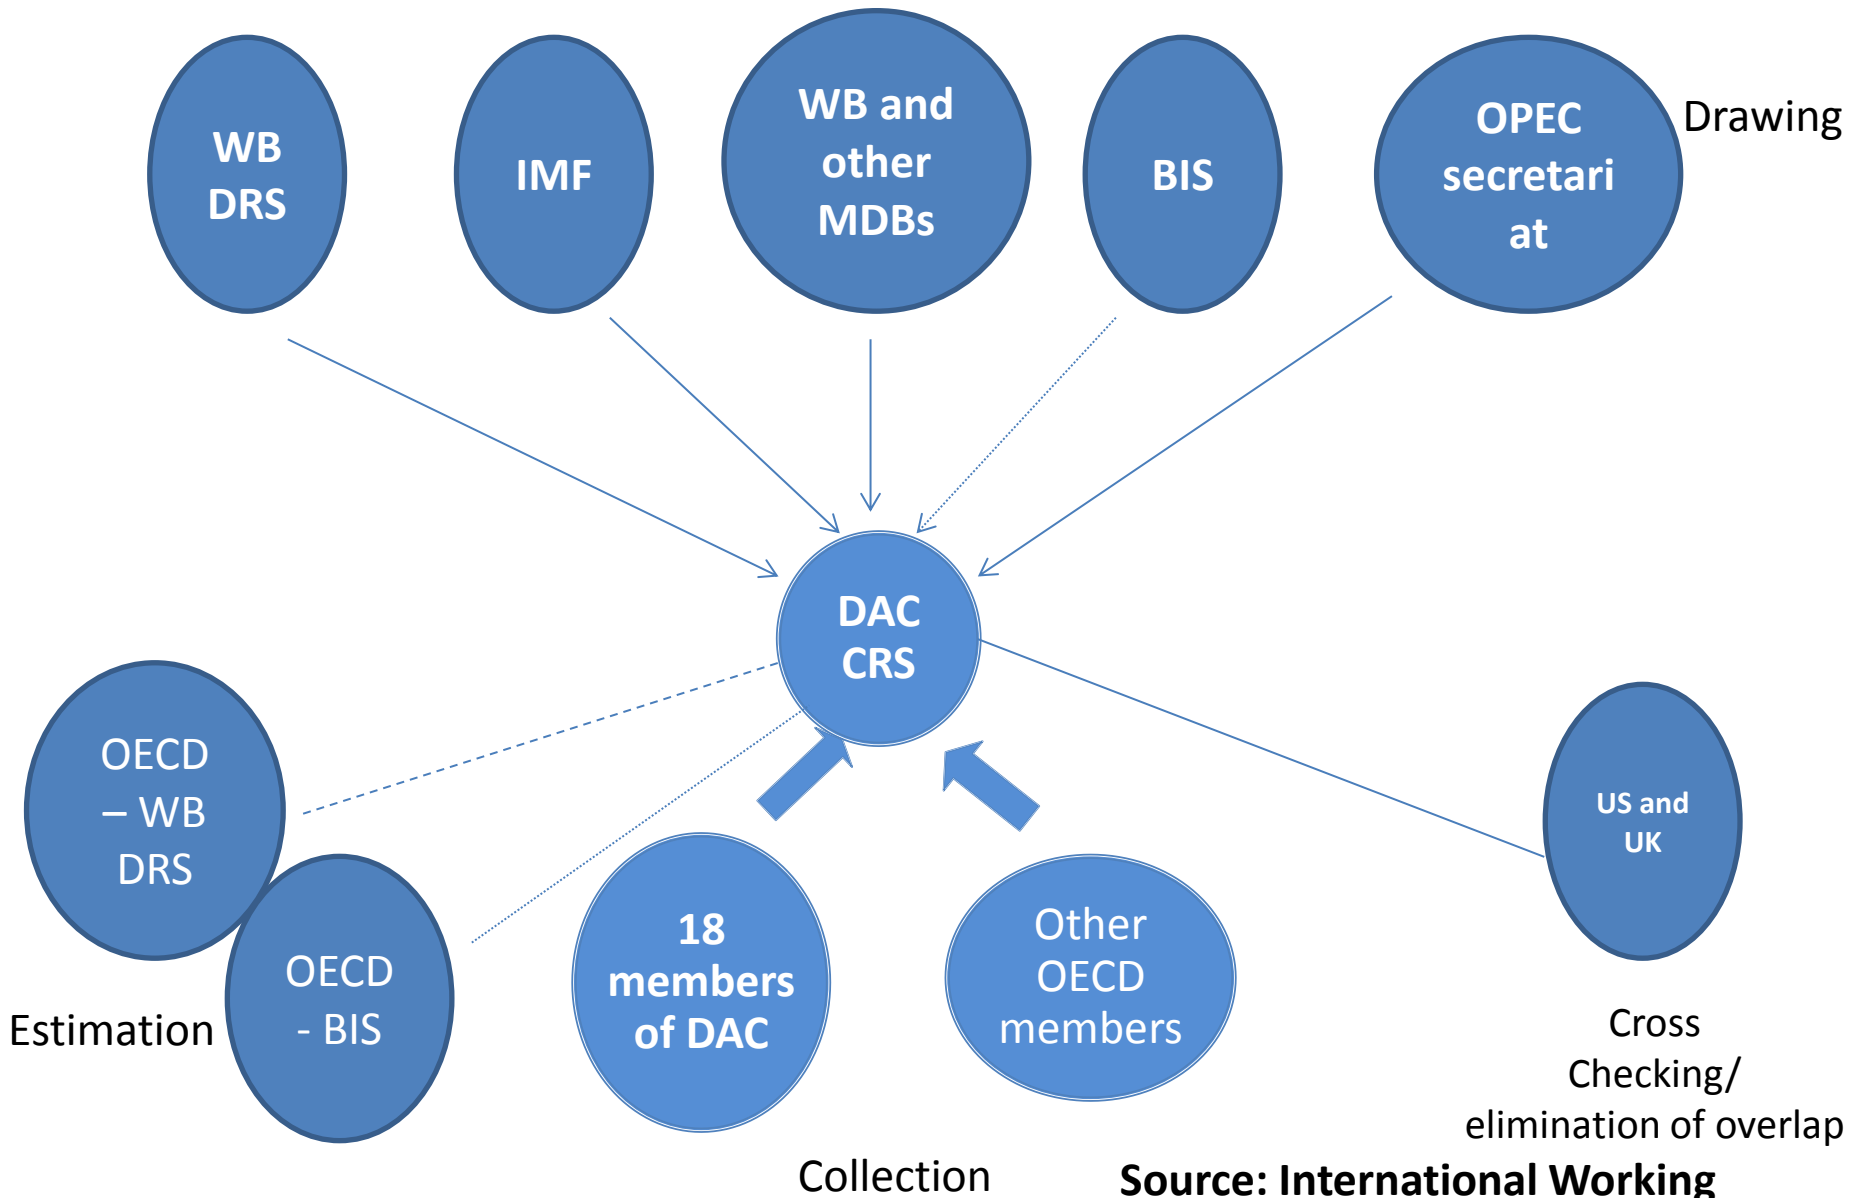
WB DRS

IMF

WB and other MDBs

BIS

OPEC secretari at

Drawing

DAC CRS

OECD – WB DRS

OECD - BIS

Estimation

18 members of DAC

Other OECD members

US and UK

Cross Checking/ elimination of overlap

Collection

Source: International Working